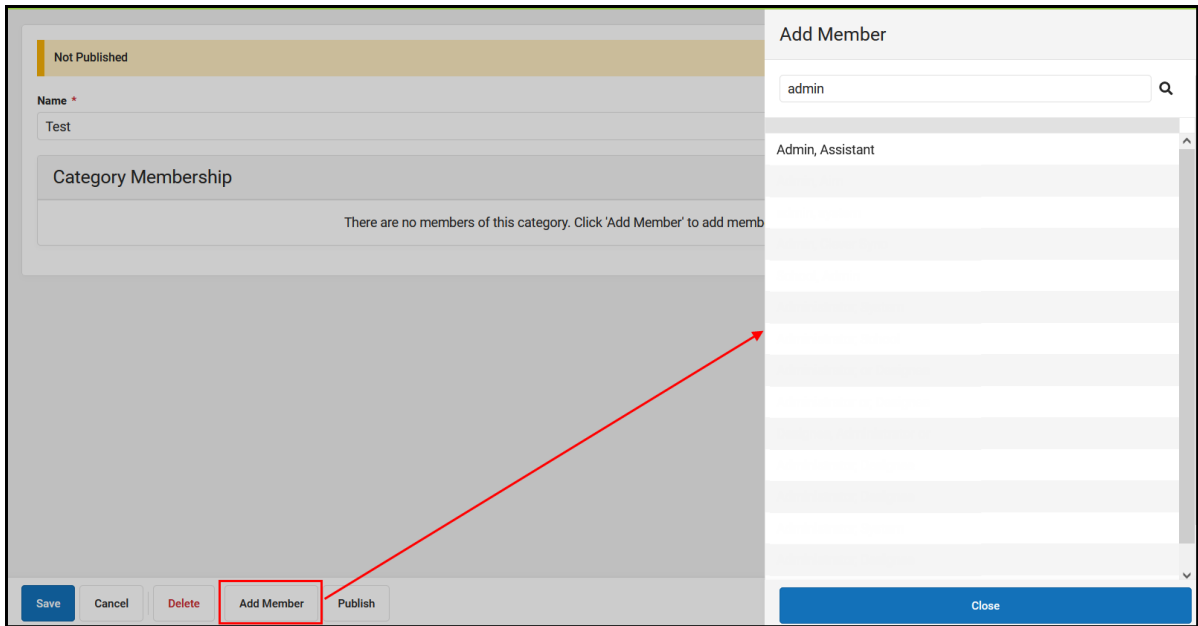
Not Published

Name *

Test

Category Membership

There are no members of this category. Click 'Add Member' to add memb

Add Member

admin

Admin, Assistant

Save Cancel Delete Add Member Publish

Close